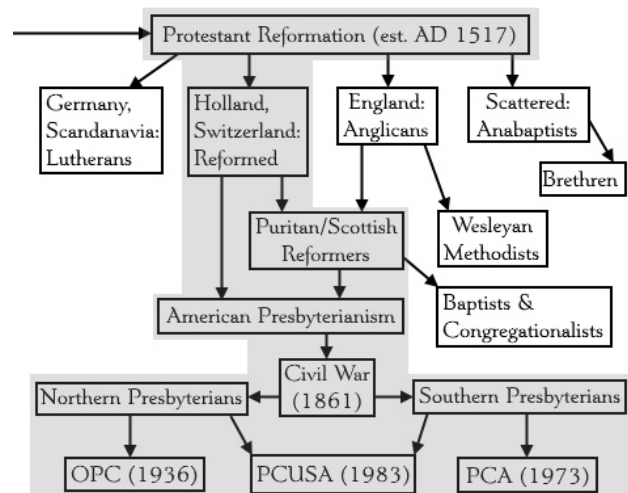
Protestant Reformation (est. AD 1517)

Germany, Scandanavia: Lutherans

Holland, Switzerland: Reformed

England: Anglicans

Scattered: Anabaptists

Brethren

Puritan/Scottish Reformers

Wesleyan Methodists

Baptists & Congregationalists

American Presbyterianism

Civil War (1861)

Northern Presbyterians

Southern Presbyterians

OPC (1936)

PCUSA (1983)

PCA (1973)